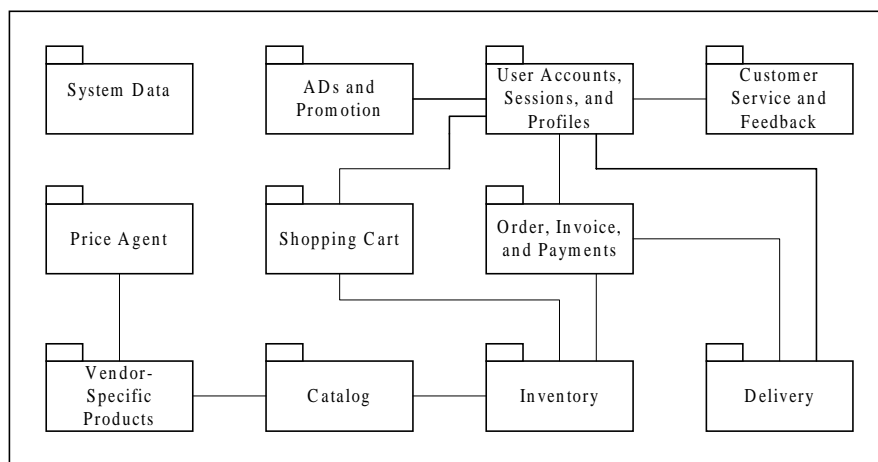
System Data

ADs and Promotion

User Accounts, Sessions, and Profiles

Customer Service and Feedback

Price Agent

Shopping Cart

Order, Invoice, and Payments

Vendor-Specific Products

Catalog

Inventory

Delivery